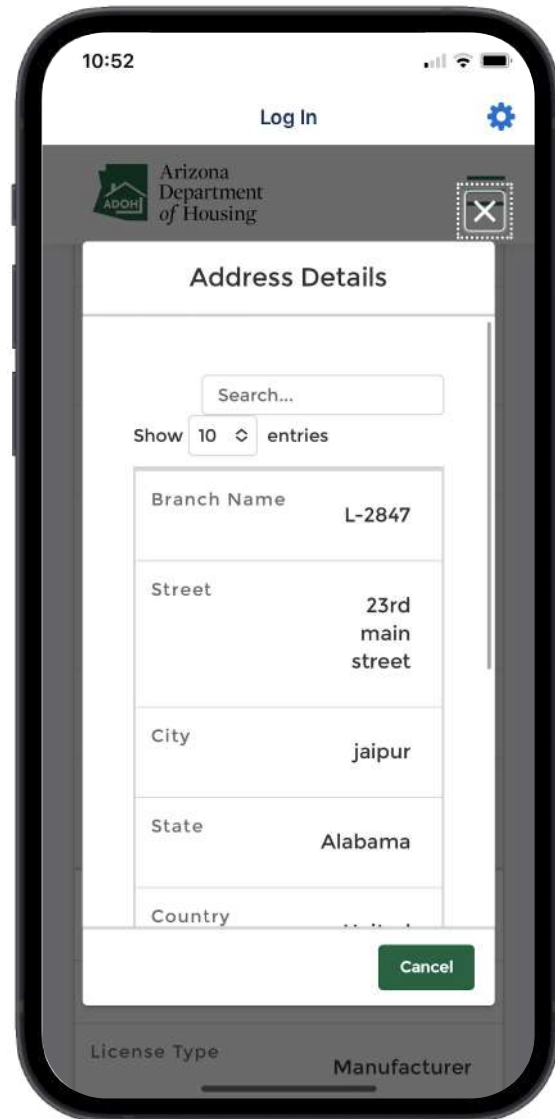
10:52

Log In

ADOH Arizona Department of Housing

Address Details

Search...

Show 10 entries

| Branch Name | L-2847 |
|---|---|
| Street | 23rd main street |
| City | jaipur |
| State | Alabama |
| Country | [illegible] |

Cancel

License Type Manufacturer